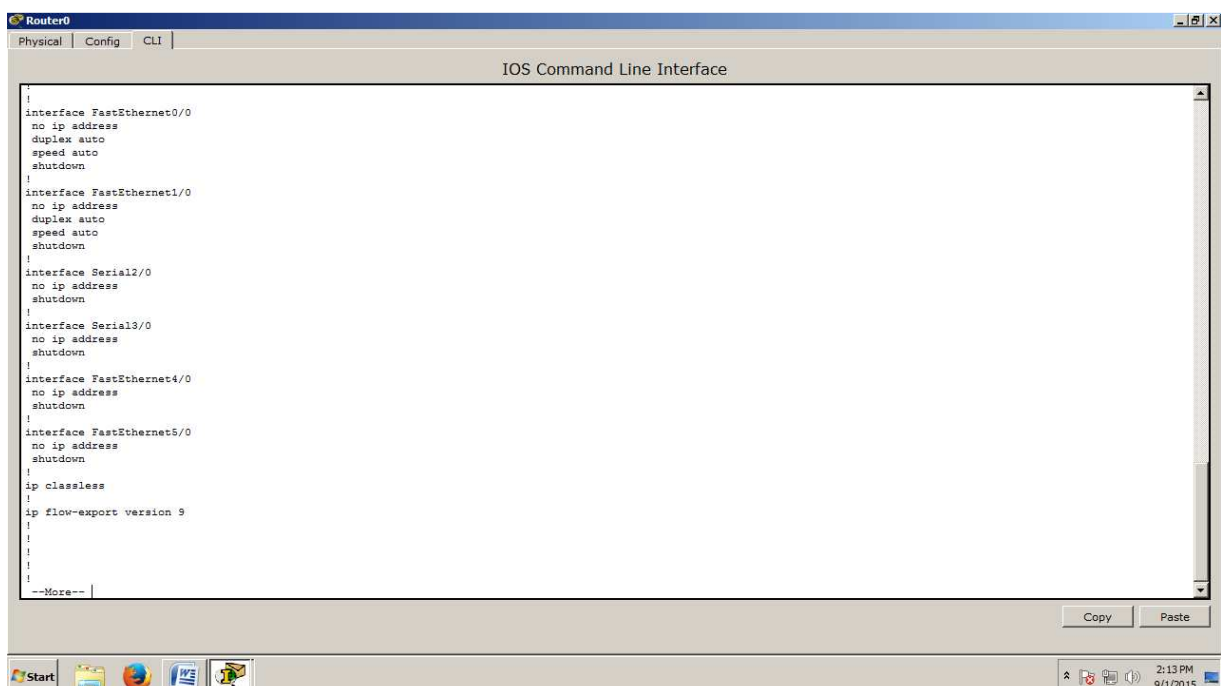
Router0

Physical | Config | CLI

IOS Command Line Interface

!
!
interface FastEthernet0/0
 no ip address
 duplex auto
 speed auto
 shutdown
!
interface FastEthernet1/0
 no ip address
 duplex auto
 speed auto
 shutdown
!
interface Serial2/0
 no ip address
 shutdown
!
interface Serial3/0
 no ip address
 shutdown
!
interface FastEthernet4/0
 no ip address
 shutdown
!
interface FastEthernet5/0
 no ip address
 shutdown
!
ip classless
!
ip flow-export version 9
!
!
!
!
!
 --More--

Copy Paste

Start

2:13 PM
9/1/2015